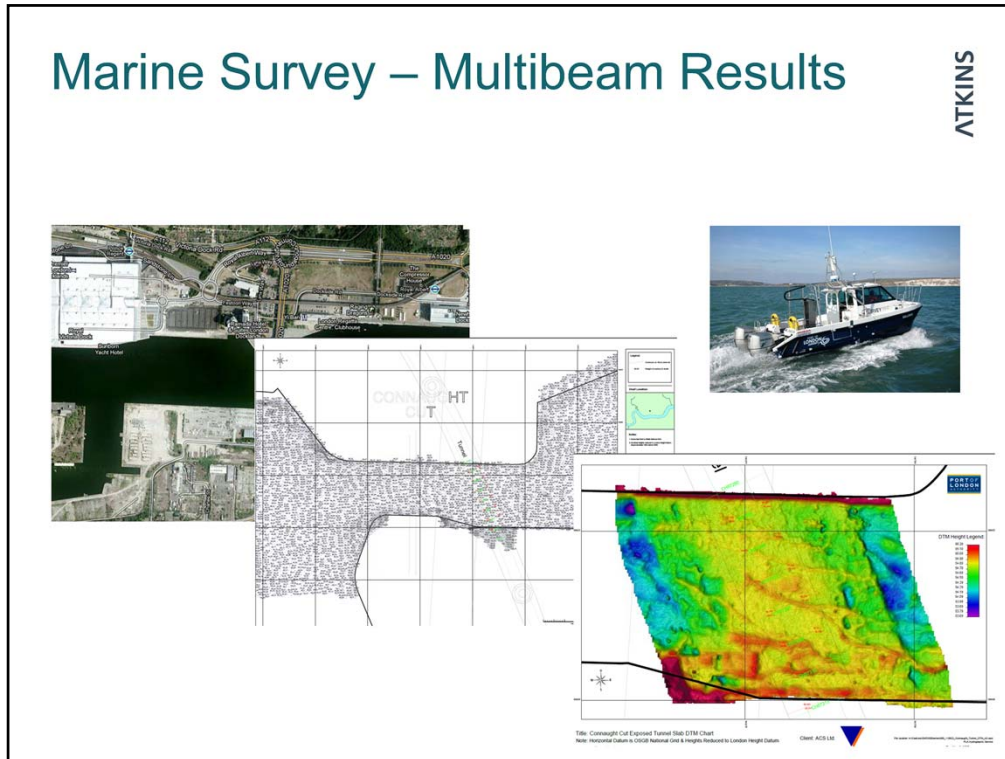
Marine Survey – Multibeam Results

ATKINS

Royal Victoria Dock Rd

A1020

Royal Albert Way

Dockside Rd

The Compressor House

Royal Albert

Connaught Tavern

Sunborn Yacht Hotel

CONNAUGHT CUT

Tunnel

Legend

Chart Location

PORT OF LONDON

DTM Height Legend

Title: Connaught Cut Exposed Tunnel Slab DTM Chart

Note: Horizontal Datum is OSGB National Grid & Heights Reduced to London Height Datum.

Client: ACS Ltd.